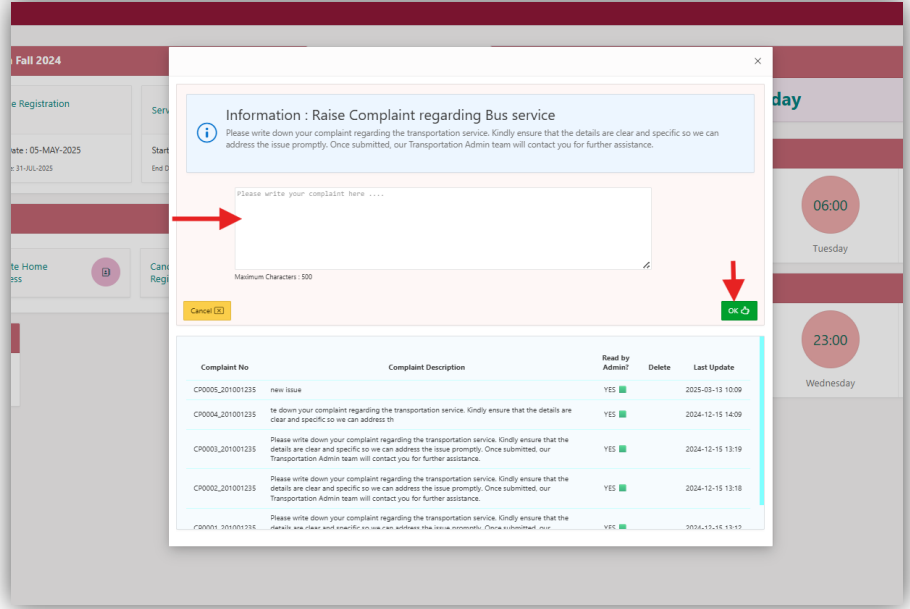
n Fall 2024

e Registration

Serv

ate : 05-MAY-2025

: 31-JUL-2025

Start

End D

day

06:00

Tuesday

te Home
ess

Cand
Regi

23:00

Wednesday

×

Information : Raise Complaint regarding Bus service

Please write down your complaint regarding the transportation service. Kindly ensure that the details are clear and specific so we can address the issue promptly. Once submitted, our Transportation Admin team will contact you for further assistance.

Please write your complaint here ....

Maximum Characters : 500

Cancel

OK

| Complaint No | Complaint Description | Read by Admin? | Delete | Last Update |
|---|---|---|---|---|
| CP0005_201001235 | new issue | YES | | 2025-03-13 10:09 |
| CP0004_201001235 | te down your complaint regarding the transportation service. Kindly ensure that the details are clear and specific so we can address th | YES | | 2024-12-15 14:09 |
| CP0003_201001235 | Please write down your complaint regarding the transportation service. Kindly ensure that the details are clear and specific so we can address the issue promptly. Once submitted, our Transportation Admin team will contact you for further assistance. | YES | | 2024-12-15 13:19 |
| CP0002_201001235 | Please write down your complaint regarding the transportation service. Kindly ensure that the details are clear and specific so we can address the issue promptly. Once submitted, our Transportation Admin team will contact you for further assistance. | YES | | 2024-12-15 13:18 |
| CP0001_201001235 | Please write down your complaint regarding the transportation service. Kindly ensure that the details are clear and specific so we can address the issue promptly. Once submitted, our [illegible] | YES | | 2024-12-15 13:12 |